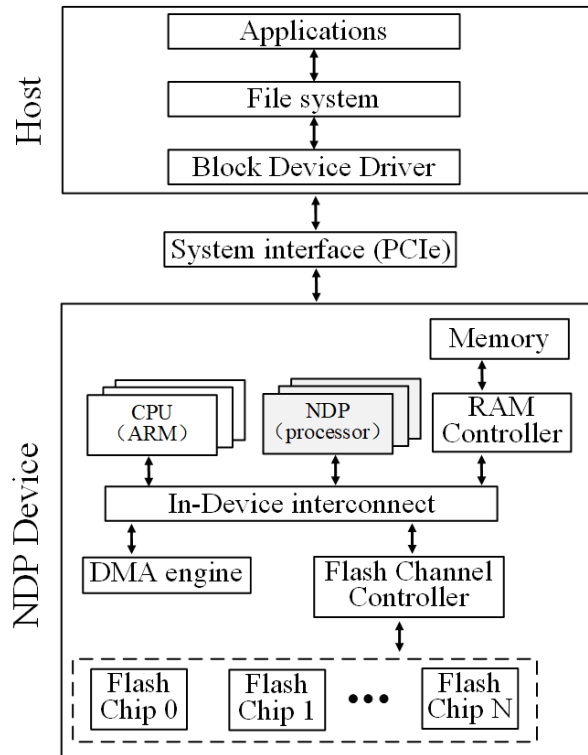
Host

Applications

File system

Block Device Driver

System interface (PCIe)

NDP Device

Memory

CPU
(ARM)

NDP
(processor)

RAM
Controller

In-Device interconnect

DMA engine

Flash Channel
Controller

Flash
Chip 0

Flash
Chip 1

•••

Flash
Chip N